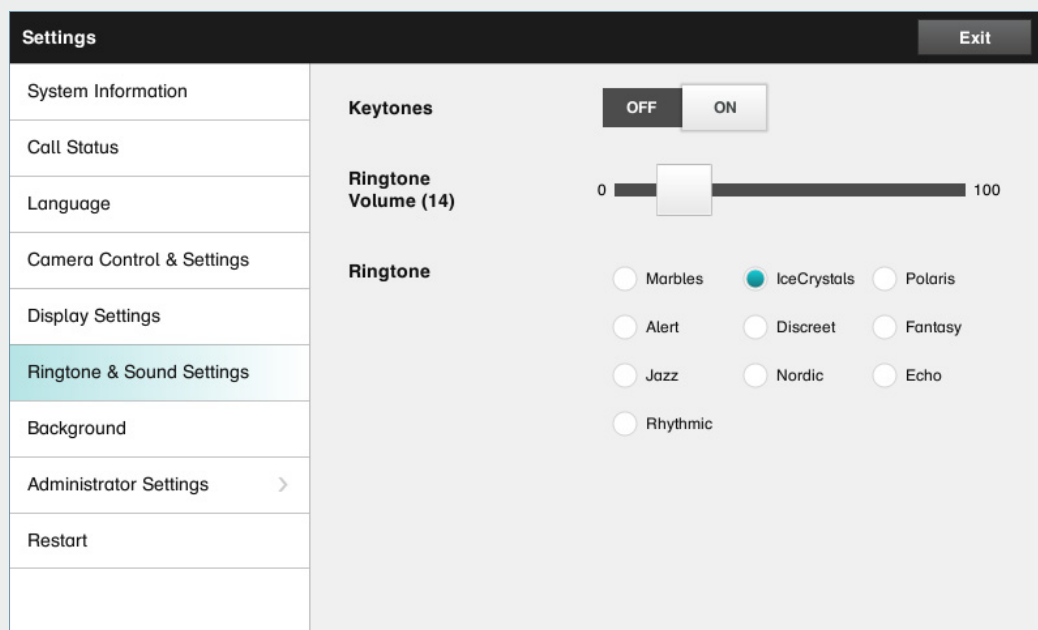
Settings

Exit

System Information

Call Status

Language

Camera Control & Settings

Display Settings

Ringtone & Sound Settings

Background

Administrator Settings

Restart

Keytones

OFF ON

Ringtone Volume (14)

0 100

Ringtone

Marbles IceCrystals Polaris

Alert Discreet Fantasy

Jazz Nordic Echo

Rhythmic